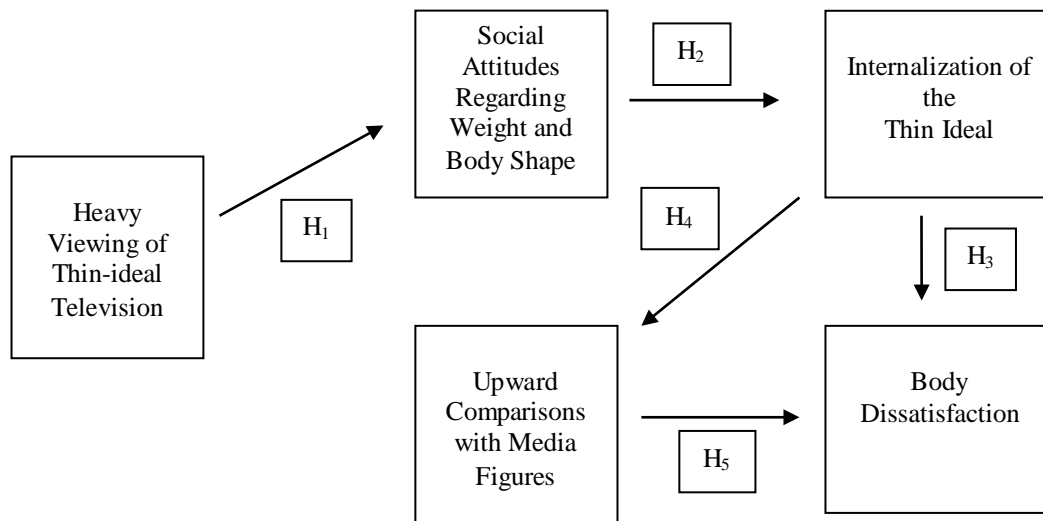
Heavy Viewing of Thin-ideal Television

$H_1$

Social Attitudes Regarding Weight and Body Shape

$H_2$

Internalization of the Thin Ideal

$H_4$

$H_3$

Upward Comparisons with Media Figures

$H_5$

Body Dissatisfaction